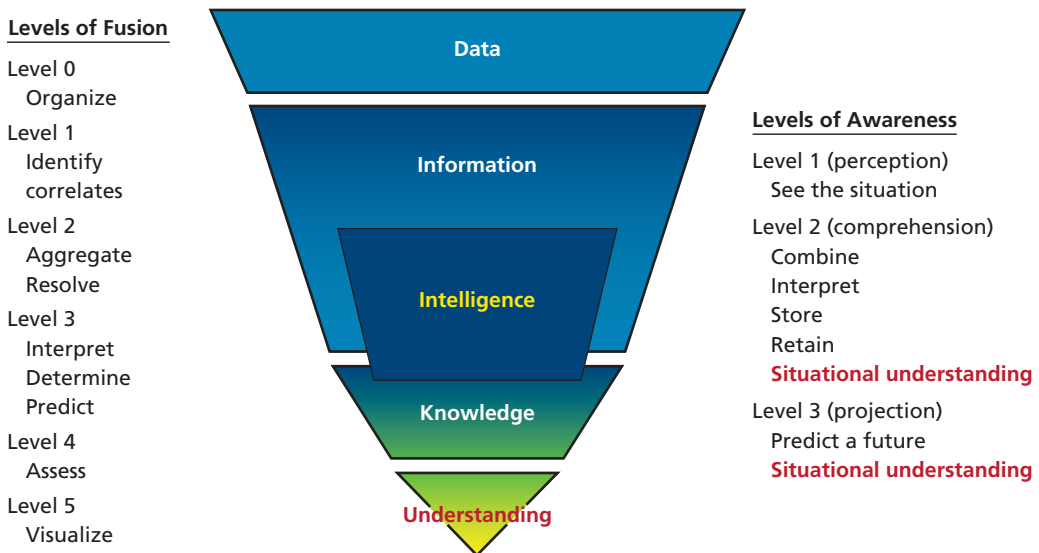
Levels of Fusion

Level 0
Organize

Level 1
Identify correlates

Level 2
Aggregate
Resolve

Level 3
Interpret
Determine
Predict

Level 4
Assess

Level 5
Visualize

Data

Information

Intelligence

Knowledge

Understanding

Levels of Awareness

Level 1 (perception)
See the situation

Level 2 (comprehension)
Combine
Interpret
Store
Retain
Situational understanding

Level 3 (projection)
Predict a future
Situational understanding